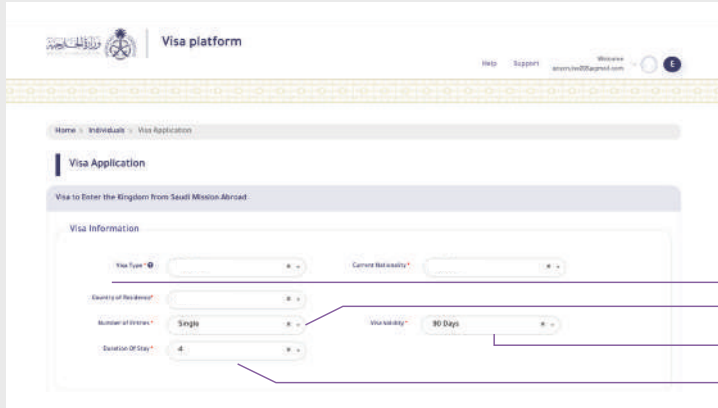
وزارة الخارجية

Visa platform

Help Support Welcome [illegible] E

Home > Individuals > Visa Application

Visa Application

Visa to Enter the Kingdom from Saudi Mission Abroad

Visa Information

Visa Type* 

Current Nationality*

Country of Residence*

Number of Entries* Single

Visa Validity* 90 Days

Duration Of Stay* 4